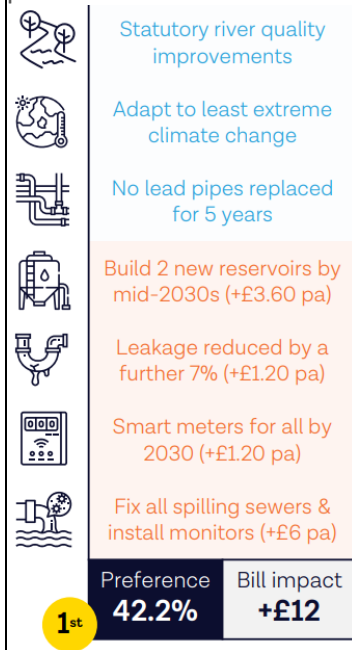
Statutory river quality improvements

Adapt to least extreme climate change

No lead pipes replaced for 5 years

Build 2 new reservoirs by mid-2030s (+£3.60 pa)

Leakage reduced by a further 7% (+£1.20 pa)

Smart meters for all by 2030 (+£1.20 pa)

Fix all spilling sewers & install monitors (+£6 pa)

| Preference | Bill impact |
|---|---|
| 42.2% | +£12 |

1st